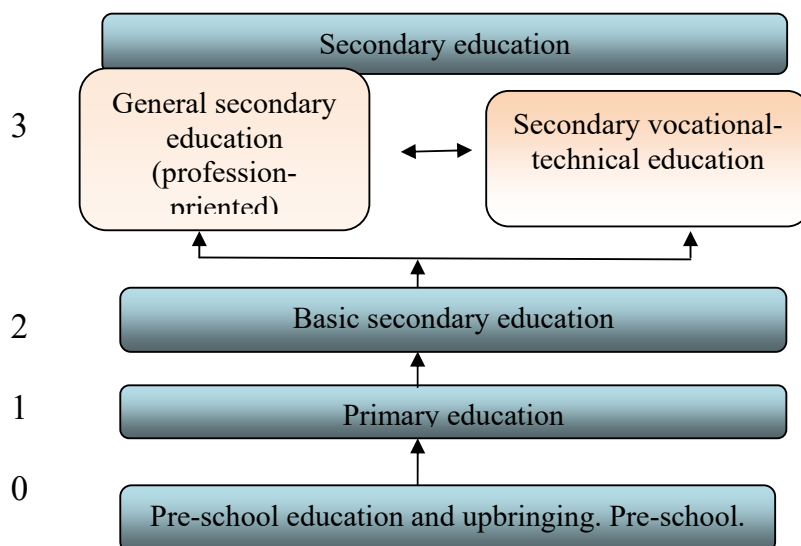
Secondary education

3

General secondary education (profession-priented)

Secondary vocational-technical education

2

Basic secondary education

1

Primary education

0

Pre-school education and upbringing. Pre-school.